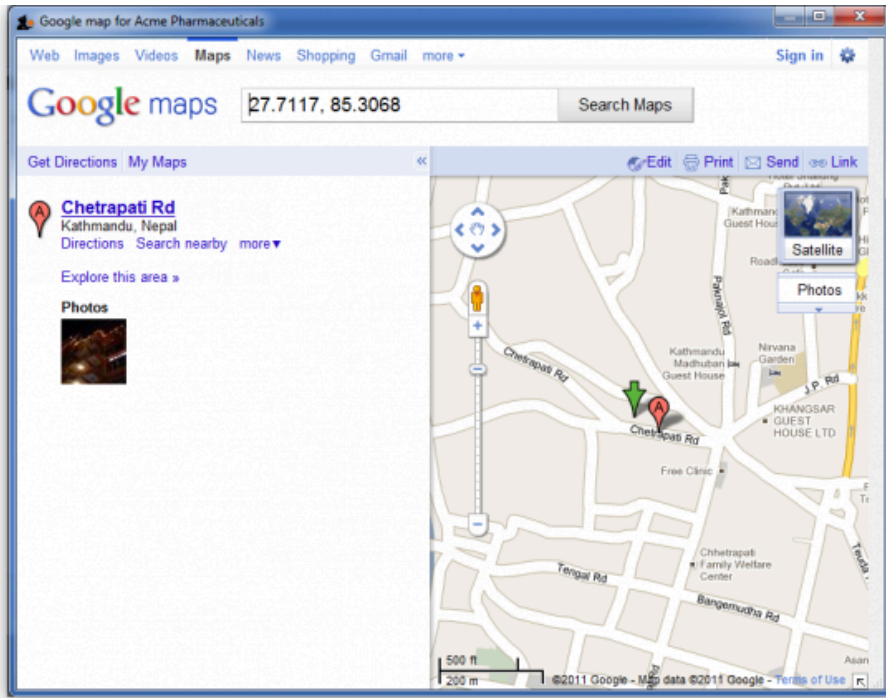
Google map for Acme Pharmaceuticals

Web Images Videos Maps News Shopping Gmail more ▾

Sign in

Google maps

27.7117, 85.3068

Search Maps

Get Directions My Maps

«

Edit Print Send Link

A

Chetrapati Rd

Kathmandu, Nepal

Directions Search nearby more ▾

Explore this area »

Photos

Satellite

Photos

Kathmandu Guest House

Road

Paknajol Rd

Nirvana Garden

Kathmandu Madhuban Guest House

Chetrapati Rd

J. P. Rd

KHANGSAR GUEST HOUSE LTD

Chetrapati Rd

Free Clinic

Chhetrapati Family Welfare Center

Tengal Rd

Bangemudha Rd

Teuda

500 ft

200 m

©2011 Google - Map data ©2011 Google - Terms of Use

Asan